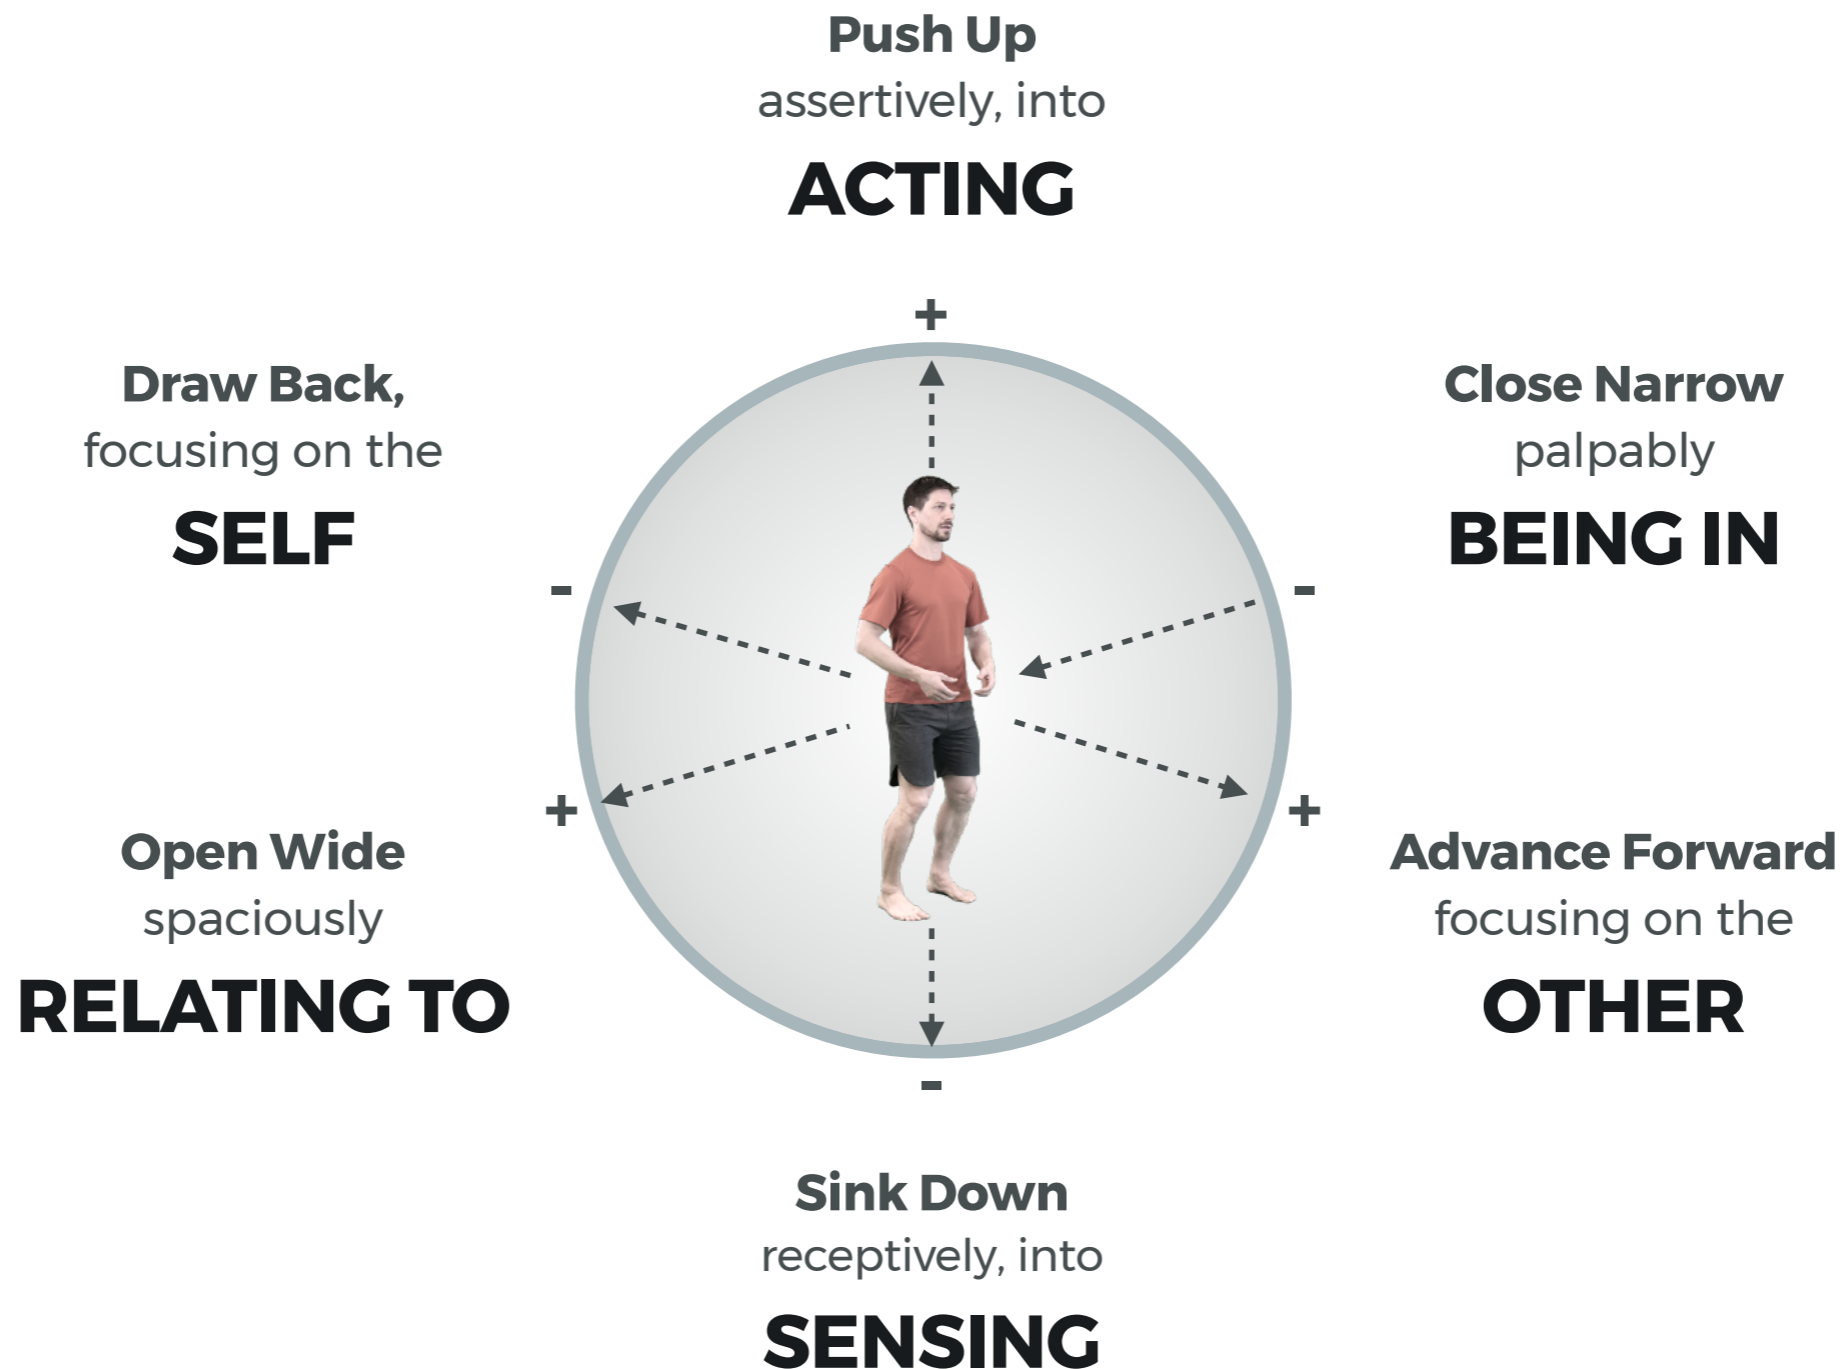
Push Up
assertively, into
ACTING

+

Draw Back,
focusing on the
SELF

Close Narrow
palpably
BEING IN

-

-

+

+

Open Wide
spaciously
RELATING TO

Advance Forward
focusing on the
OTHER

-

Sink Down
receptively, into
SENSING